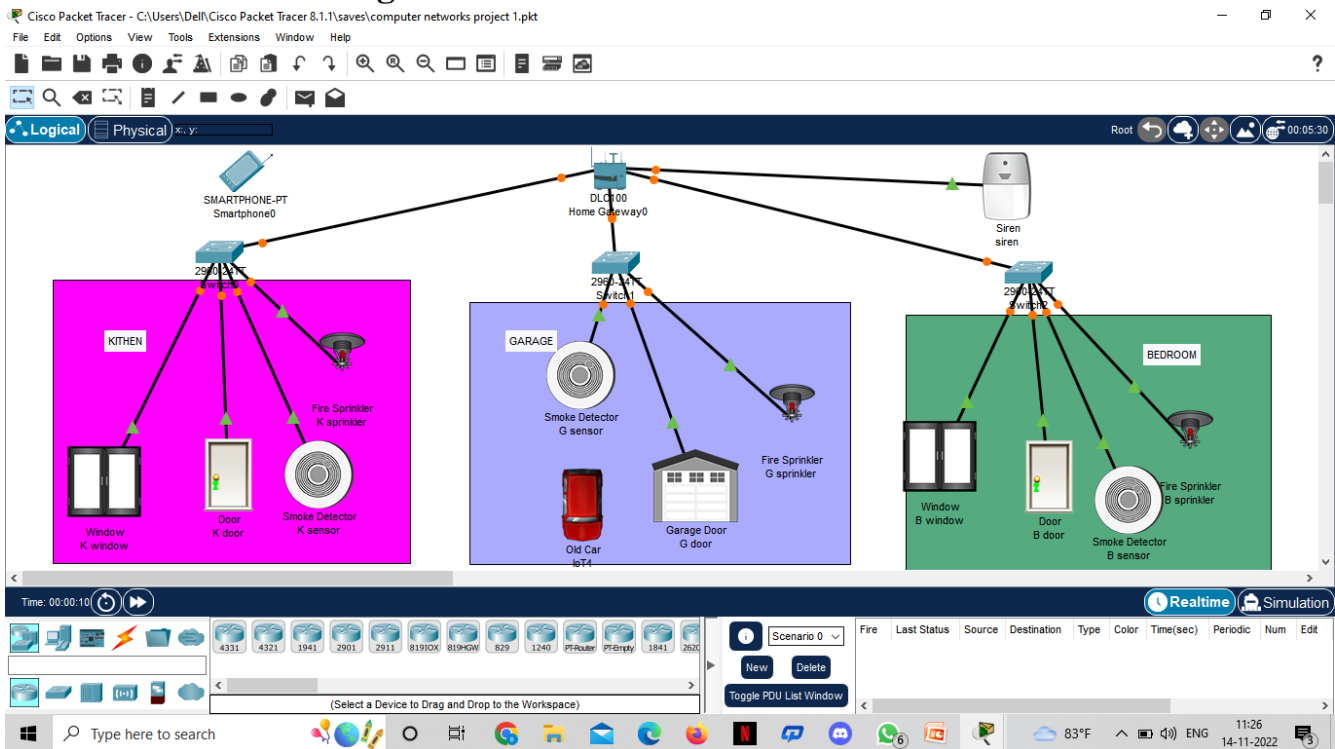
Cisco Packet Tracer - C:\Users\Dell\Cisco Packet Tracer 8.1.1\saves\computer networks project 1.pkt

File Edit Options View Tools Extensions Window Help

Logical Physical x:, y:

Root 00:05:30

SMARTPHONE-PT
Smartphone0

DLC100
Home Gateway0

Siren
siren

2960-24TT
Switch0

2960-24TT
Switch1

2960-24TT
Switch2

KITHEN

GARAGE

BEDROOM

Fire Sprinkler
K sprinkler

Window
K window

Door
K door

Smoke Detector
K sensor

Smoke Detector
G sensor

Fire Sprinkler
G sprinkler

Old Car
IoT1

Garage Door
G door

Window
B window

Door
B door

Smoke Detector
B sensor

Fire Sprinkler
B sprinkler

Time: 00:00:10

Realtime Simulation

4331 4321 1941 2901 2911 819IOX 819HGW 829 1240 PT-Router PT-Empty 1841 2620

(Select a Device to Drag and Drop to the Workspace)

Scenario 0

New Delete

Toggle PDU List Window

| Fire | Last Status | Source | Destination | Type | Color | Time(sec) | Periodic | Num | Edit |
|---|---|---|---|---|---|---|---|---|---|

Type here to search

83°F ENG 11:26 14-11-2022